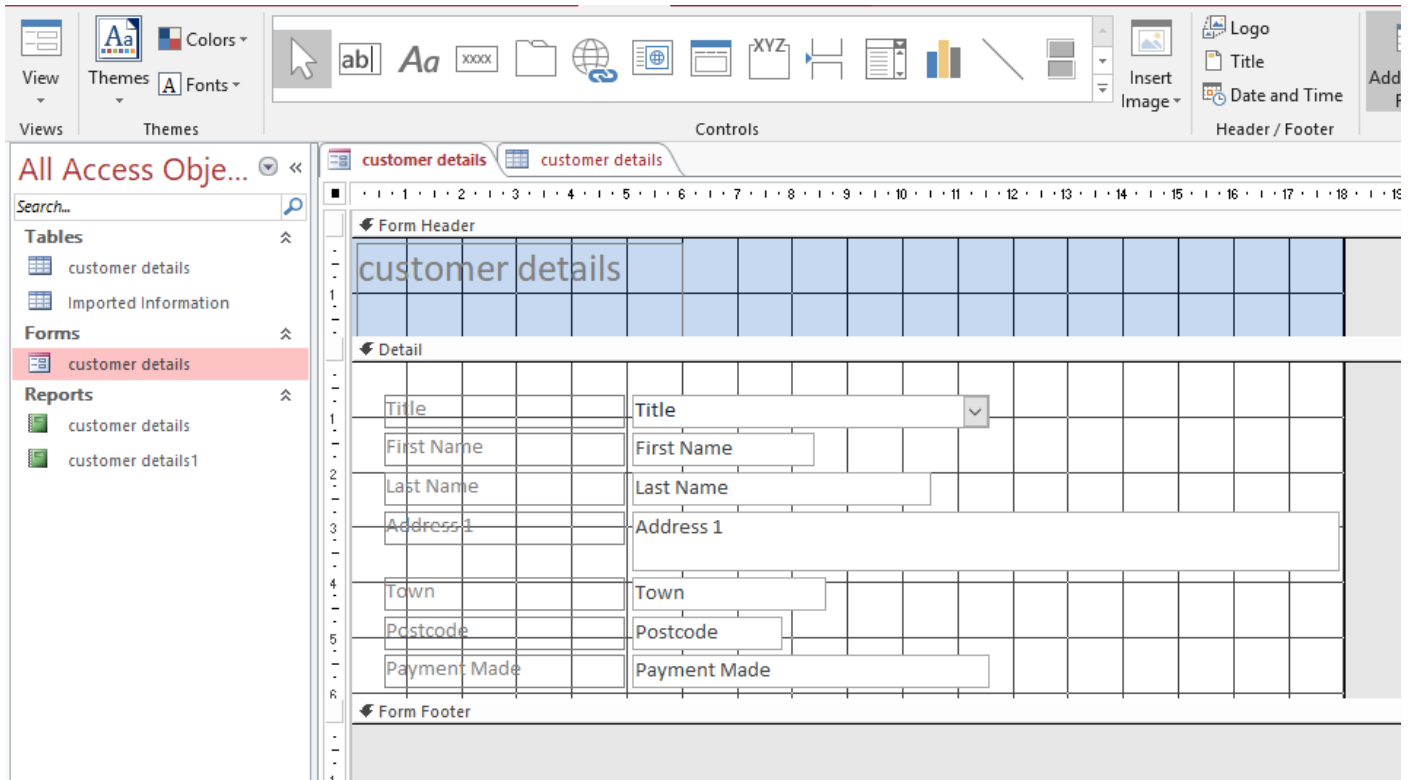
View
Views

Themes
Colors
Fonts
Themes

ab| Aa xxxx XYZ
Controls

Insert Image

Logo
Title
Date and Time
Header / Footer

Add

All Access Obje...
Search...
Tables
customer details
Imported Information
Forms
customer details
Reports
customer details
customer details1

customer details
customer details

1 2 3 4 5 6 7 8 9 10 11 12 13 14 15 16 17 18

Form Header
customer details

Detail
Title
Title
First Name
First Name
Last Name
Last Name
Address 1
Address 1
Town
Town
Postcode
Postcode
Payment Made
Payment Made

Form Footer